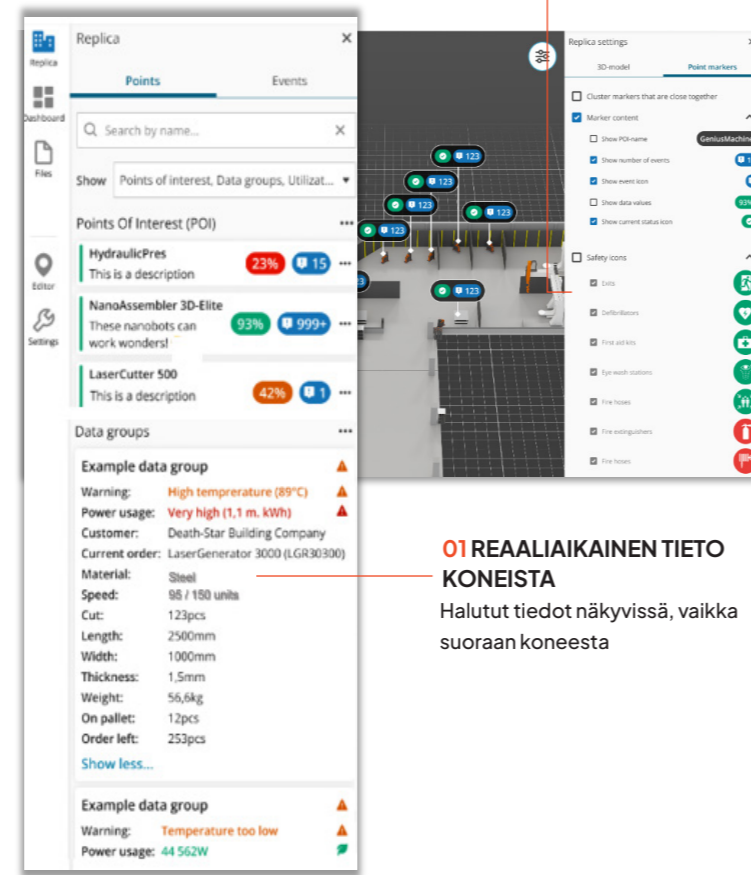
Replica
Dashboard
Files
Editor
Settings

Replica ×
Points Events
Search by name... ×
Show Points of interest, Data groups, Utilizat...
Points Of Interest (POI) ...
HydraulicPres
This is a description
23% 15 ...
NanoAssembler 3D-Elite
These nanobots can work wonders!
93% 999+ ...
LaserCutter 500
This is a description
42% 1 ...
Data groups ...
Example data group
Warning: High temprerature (89°C)
Power usage: Very high (1,1 m. kWh)
Customer: Death-Star Building Company
Current order: LaserGenerator 3000 (LGR30300)
Material: Steel
Speed: 95 / 150 units
Cut: 123pcs
Length: 2500mm
Width: 1000mm
Thickness: 1,5mm
Weight: 56,6kg
On pallet: 12pcs
Order left: 253pcs
Show less...
Example data group
Warning: Temperature too low
Power usage: 44 562W

123
123
123
123
123
123
123

Replica settings
3D-model Point markers
Cluster markers that are close together
Marker content
Show POI-name GeniusMachine
Show number of events
Show event icon
Show data values
Show current status icon
Safety icons
Exits
Defibrillators
First aid kits
Eye wash stations
Fire hoses
Fire extinguishers
Fire hoses

01 REAALIAIKAINEN TIETO KONEISTA
Halutut tiedot näkyvissä, vaikka suoraan koneesta